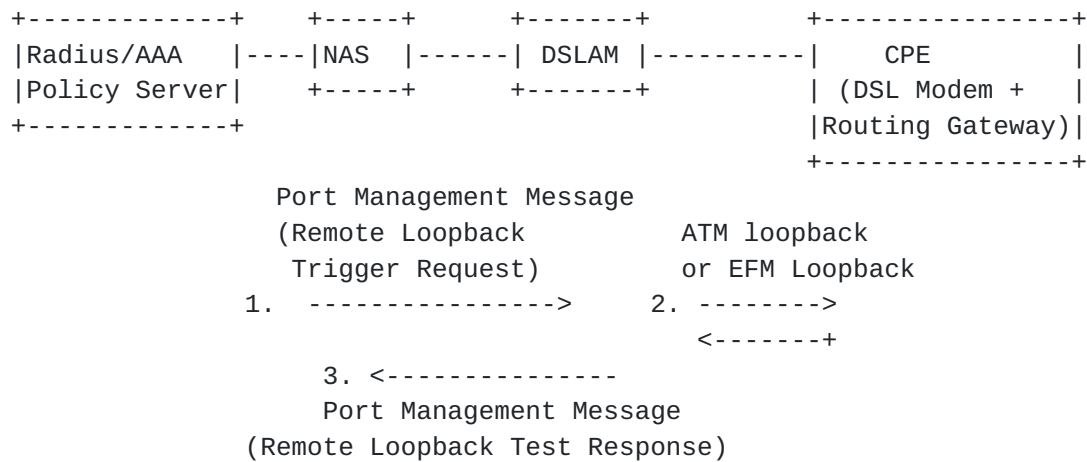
Radius/AAA Policy Server

NAS

DSLAM

CPE (DSL Modem + Routing Gateway)

Port Management Message (Remote Loopback Trigger Request)

ATM loopback or EFM Loopback

1.

2.

3.

Port Management Message (Remote Loopback Test Response)